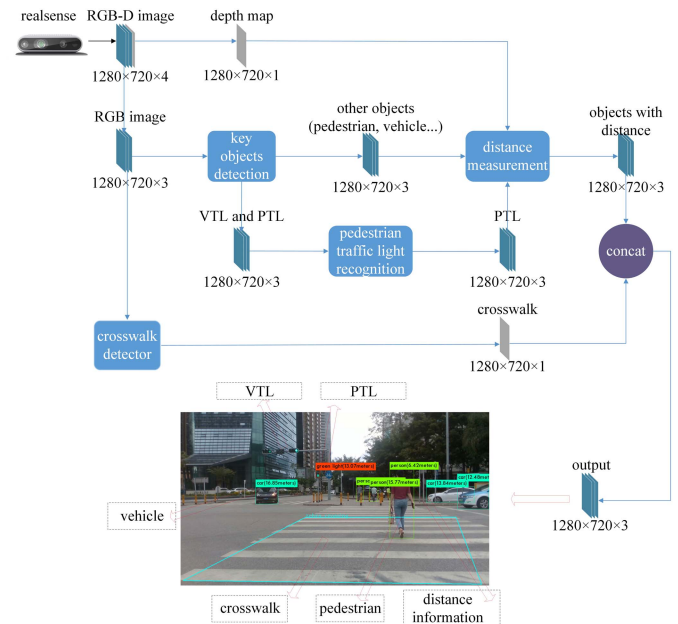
realsense

RGB-D image

1280×720×4

depth map

1280×720×1

RGB image

1280×720×3

key objects detection

other objects (pedestrian, vehicle...)

1280×720×3

distance measurement

objects with distance

1280×720×3

VTL and PTL

1280×720×3

pedestrian traffic light recognition

PTL

1280×720×3

concat

crosswalk detector

crosswalk

1280×720×1

VTL

PTL

green light(13.97meter)

person(6.42meter)

car(16.85meter)

person(15.77meter)

car(13.84meter)

car(12.49meter)

output

1280×720×3

vehicle

crosswalk

pedestrian

distance information